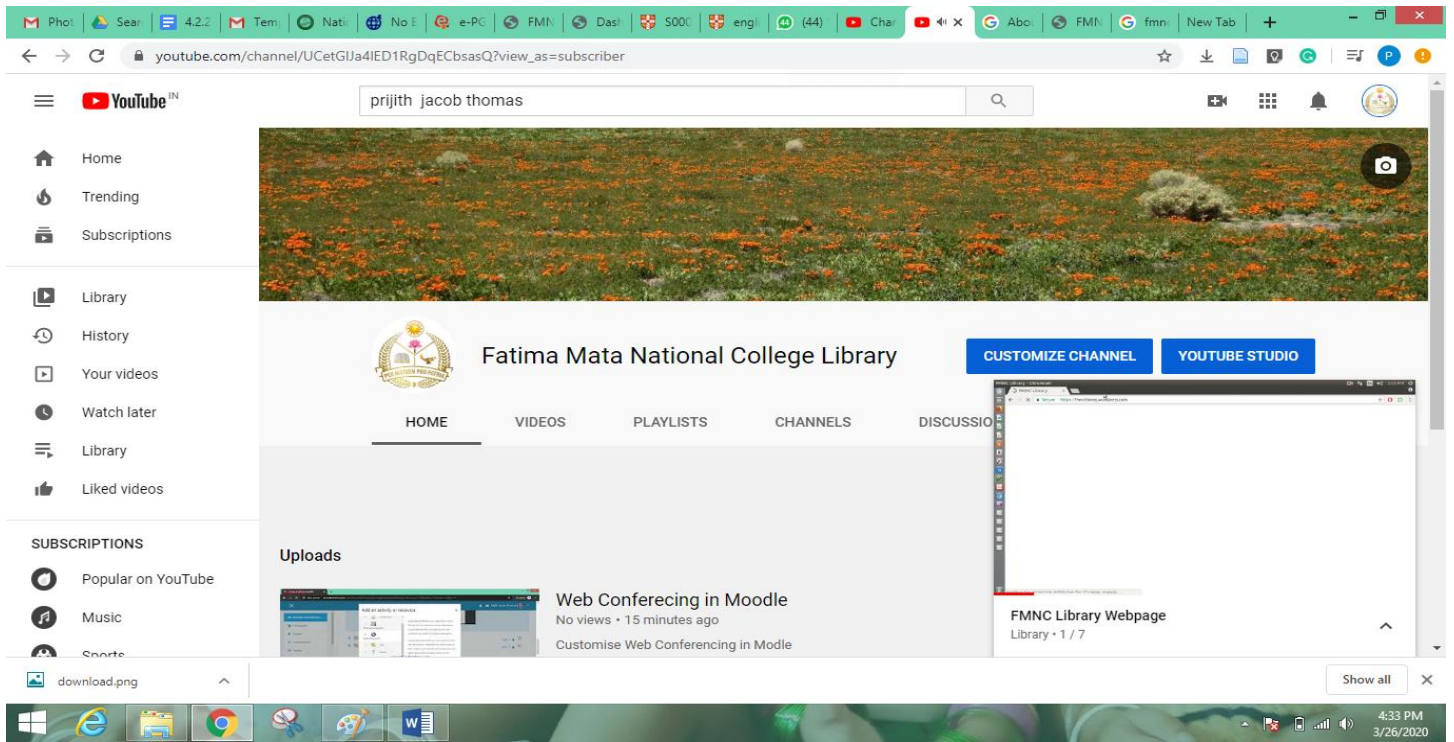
Phot | Sear | 4.2.2 | Tem | Nati | No E | e-PG | FMN | Dash | S000 | engl | (44) | Char | Abo | FMN | fmn | New Tab

youtube.com/channel/UCetGIJa4lED1RgDqECbsasQ?view_as=subscriber

YouTube IN

prijith jacob thomas

Home
Trending
Subscriptions
Library
History
Your videos
Watch later
Library
Liked videos

SUBSCRIPTIONS
Popular on YouTube
Music
Sports

Fatima Mata National College Library

CUSTOMIZE CHANNEL
YOUTUBE STUDIO

HOME
VIDEOS
PLAYLISTS
CHANNELS
DISCUSSIO

Uploads

Web Conferecing in Moodle
No views • 15 minutes ago
Customise Web Conferencing in Modle

FMNC Library Webpage
Library • 1 / 7

download.png
Show all

4:33 PM
3/26/2020